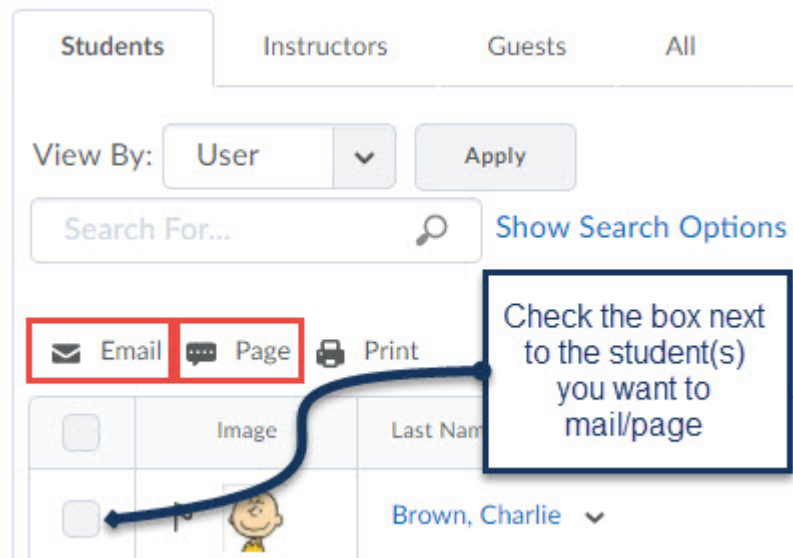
Students Instructors Guests All

View By: User Apply

Search For... Show Search Options

Email Page Print

Check the box next to the student(s) you want to mail/page

| | Image | Last Nam |
|---|---|---|
| | | Brown, Charlie |